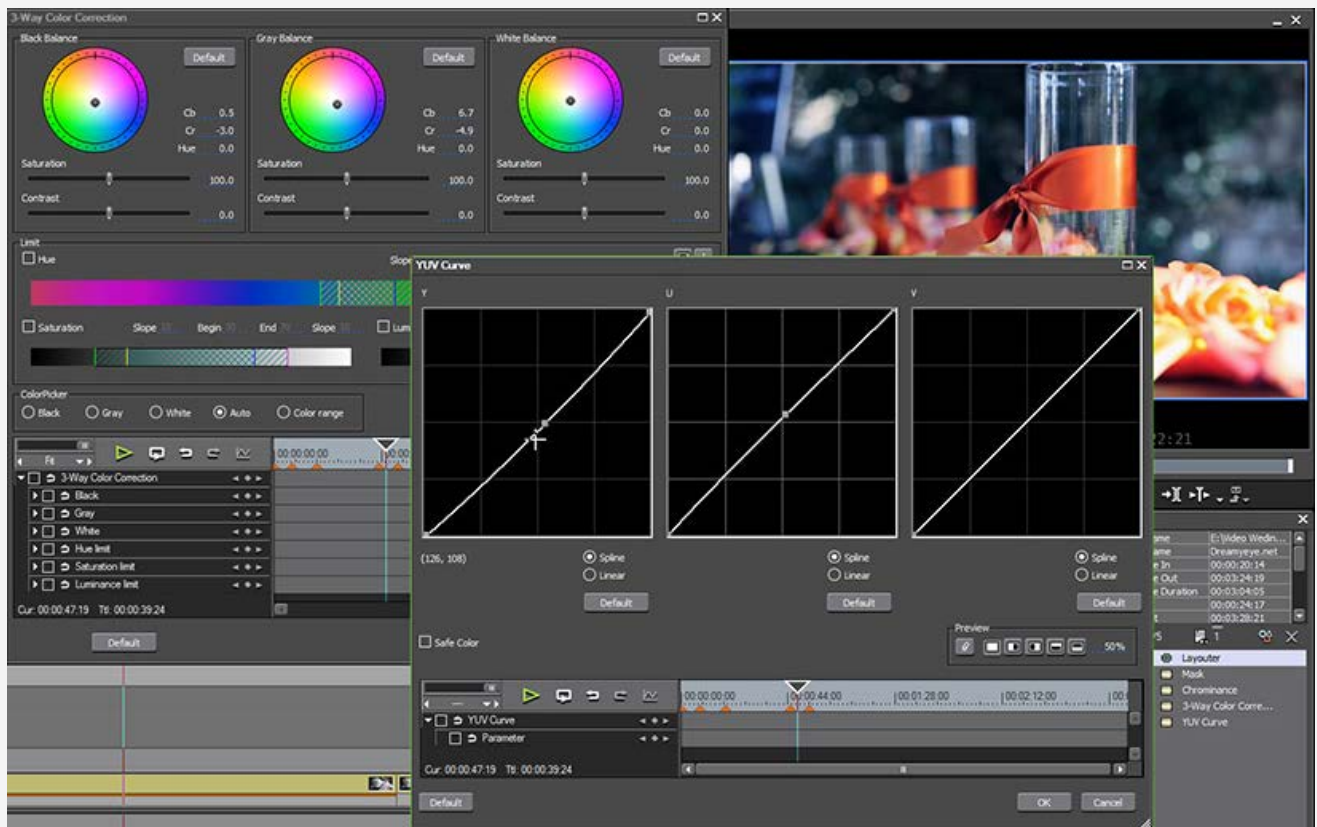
3-Way Color Correction

Black Balance
Default
Cb 0.5
Cr -3.0
Hue 0.0
Saturation
100.0
Contrast
0.0

Gray Balance
Default
Cb 6.7
Cr -4.9
Hue 0.0
Saturation
100.0
Contrast
0.0

White Balance
Default
Cb 0.0
Cr 0.0
Hue 0.0
Saturation
100.0
Contrast
0.0

Limit
Hue
Slope
Saturation Slope Begin End Slope Lum

ColorPicker
Black Gray White Auto Color range

Fit
00:00:00:00
3-Way Color Correction
Black
Gray
White
Hue limit
Saturation limit
Luminance limit
Cur: 00:00:47:19 Ttl: 00:00:39:24
Default

YUV Curve
Y U V
(126, 108)
Spline
Linear
Default
Spline
Linear
Default
Spline
Linear
Default
Safe Color
Preview
50%
00:00:00:00 00:00:44:00 00:01:28:00 00:02:12:00
YUV Curve
Parameter
Cur: 00:00:47:19 Ttl: 00:00:39:24
Default
OK Cancel

22:21

me E:\Video Wedin...
ame Dreamyeye.net
e In 00:00:20:14
e Out 00:03:24:19
e Duration 00:03:04:05
00:00:24:17
00:03:28:21

Layouter
Mask
Chrominance
3-Way Color Corre...
YUV Curve